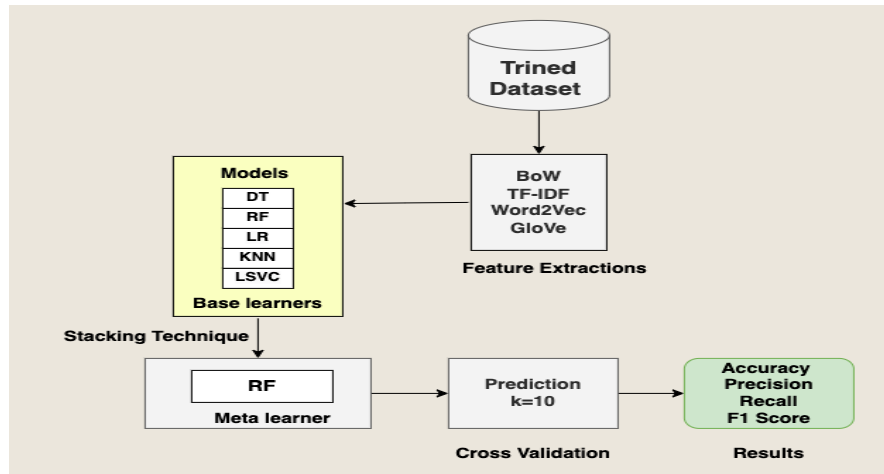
Trined Dataset

BoW
TF-IDF
Word2Vec
GloVe

Feature Extractions

Models

| DT |
|---|
| RF |
| LR |
| KNN |
| LSVC |

Base learners

Stacking Technique

RF

Meta learner

Prediction
k=10

Cross Validation

Accuracy
Precision
Recall
F1 Score

Results